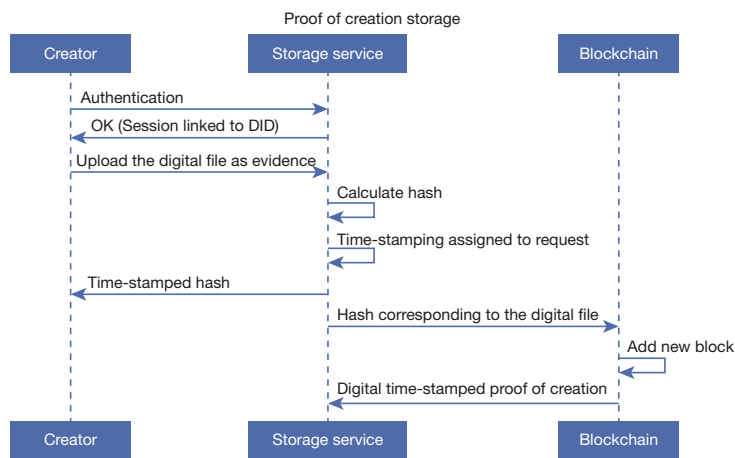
Proof of creation storage

Creator

Storage service

Blockchain

Authentication

OK (Session linked to DID)

Upload the digital file as evidence

Calculate hash

Time-stamping assigned to request

Time-stamped hash

Hash corresponding to the digital file

Add new block

Digital time-stamped proof of creation

Creator

Storage service

Blockchain